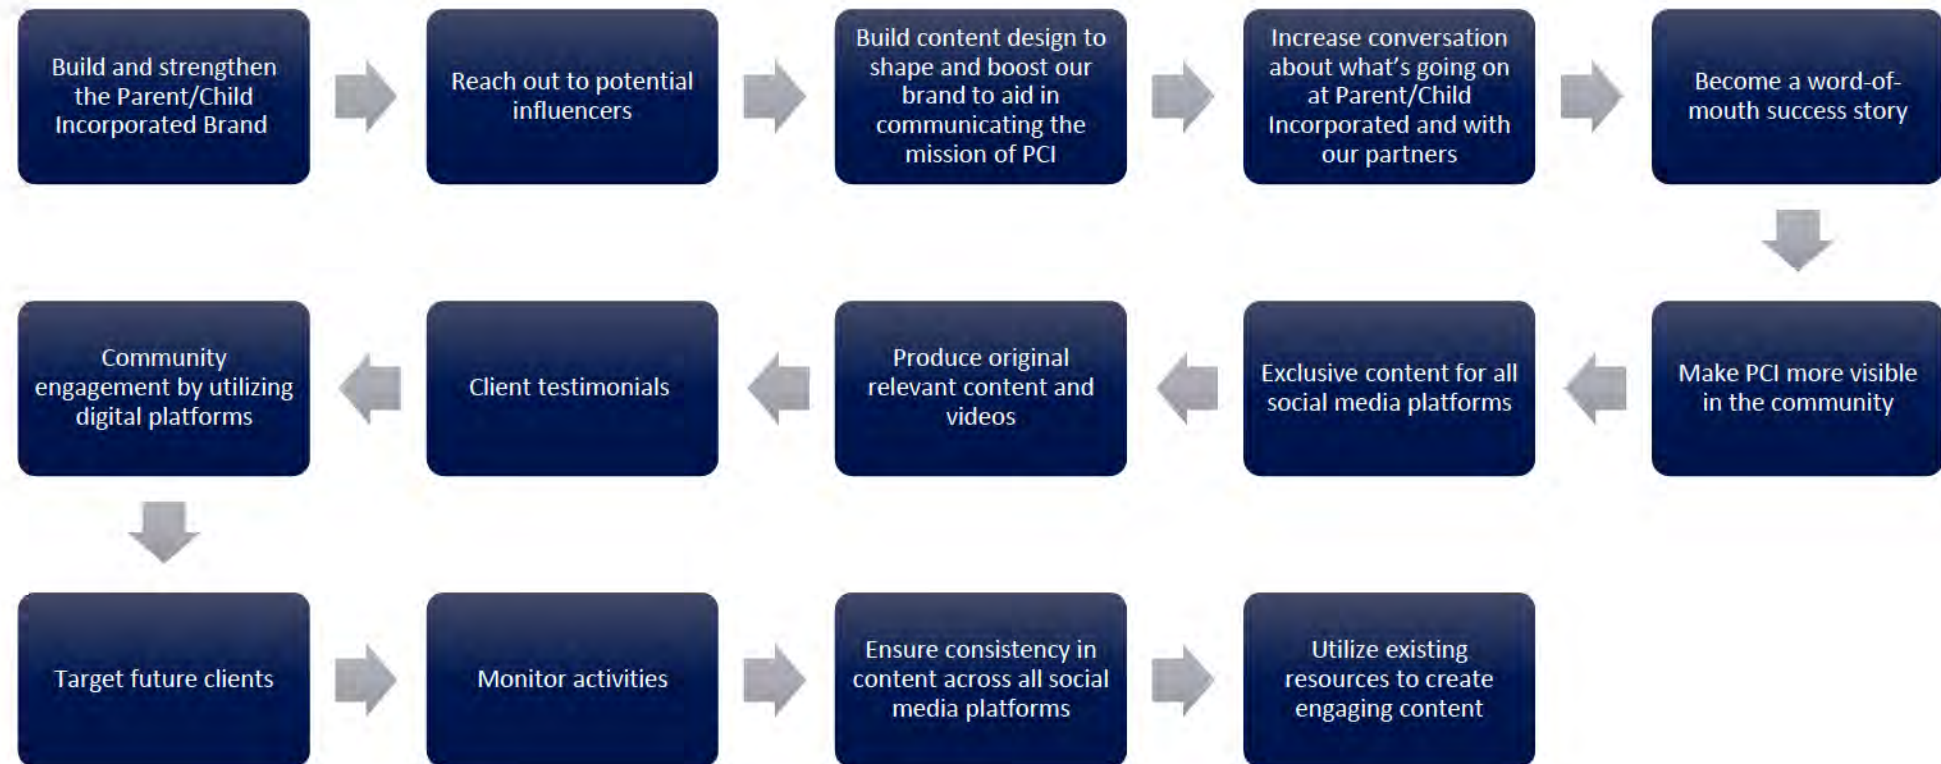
Build and strengthen the Parent/Child Incorporated Brand

Reach out to potential influencers

Build content design to shape and boost our brand to aid in communicating the mission of PCI

Increase conversation about what's going on at Parent/Child Incorporated and with our partners

Become a word-of-mouth success story

Make PCI more visible in the community

Exclusive content for all social media platforms

Produce original relevant content and videos

Client testimonials

Community engagement by utilizing digital platforms

Target future clients

Monitor activities

Ensure consistency in content across all social media platforms

Utilize existing resources to create engaging content